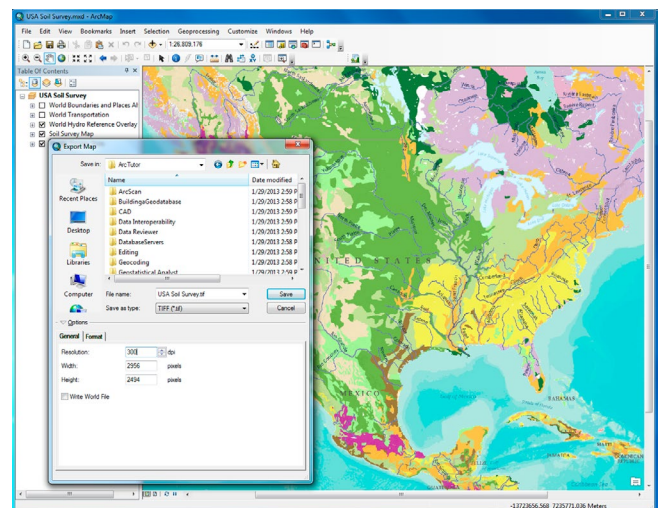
USA Soil Survey.mxd - ArcMap

File Edit View Bookmarks Insert Selection Geoprocessing Customize Windows Help

1:26,809,176

Table Of Contents

USA Soil Survey
World Boundaries and Places Al
World Transportation
World Hydro Reference Overlay
Soil Survey Map

Export Map

Save in: ArcTutor

| Name | Date modified |
|---|---|
| ArcScan | 1/29/2013 2:59 P |
| BuildingaGeodatabase | 1/29/2013 2:59 P |
| CAD | 1/29/2013 2:59 P |
| Data Interoperability | 1/29/2013 2:59 P |
| Data Reviewer | 1/29/2013 2:58 P |
| DatabaseServers | 1/29/2013 2:58 P |
| Editing | 1/29/2013 2:59 P |
| Geocoding | 1/29/2013 2:58 P |
| Geostatistical Analyst | 1/29/2013 2:59 P |

Recent Places
Desktop
Libraries
Computer
Network

File name: USA Soil Survey.tif
Save as type: TIFF (*.tif)

Save
Cancel

Options

General Format

Resolution: 300 dpi
Width: 2956 pixels
Height: 2494 pixels

Write World File

UNITED STATES

MEXICO

BAHAMAS

-13723656.568 7235771.036 Meters